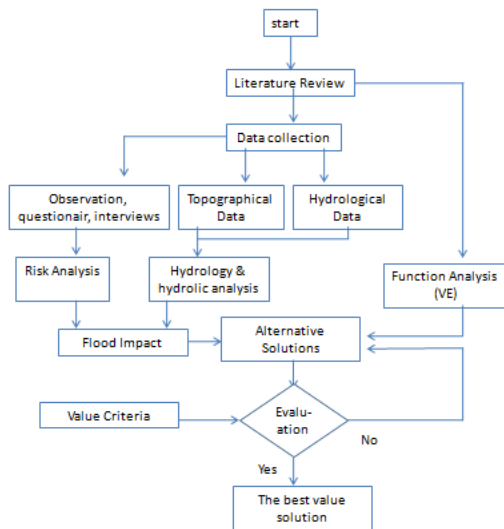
start

Literature Review

Data collection

Observation, questionair, interviews

Topographical Data

Hydrological Data

Risk Analysis

Hydrology & hydrolic analysis

Function Analysis (VE)

Flood Impact

Alternative Solutions

Value Criteria

Evalu-ation

No

Yes

The best value solution